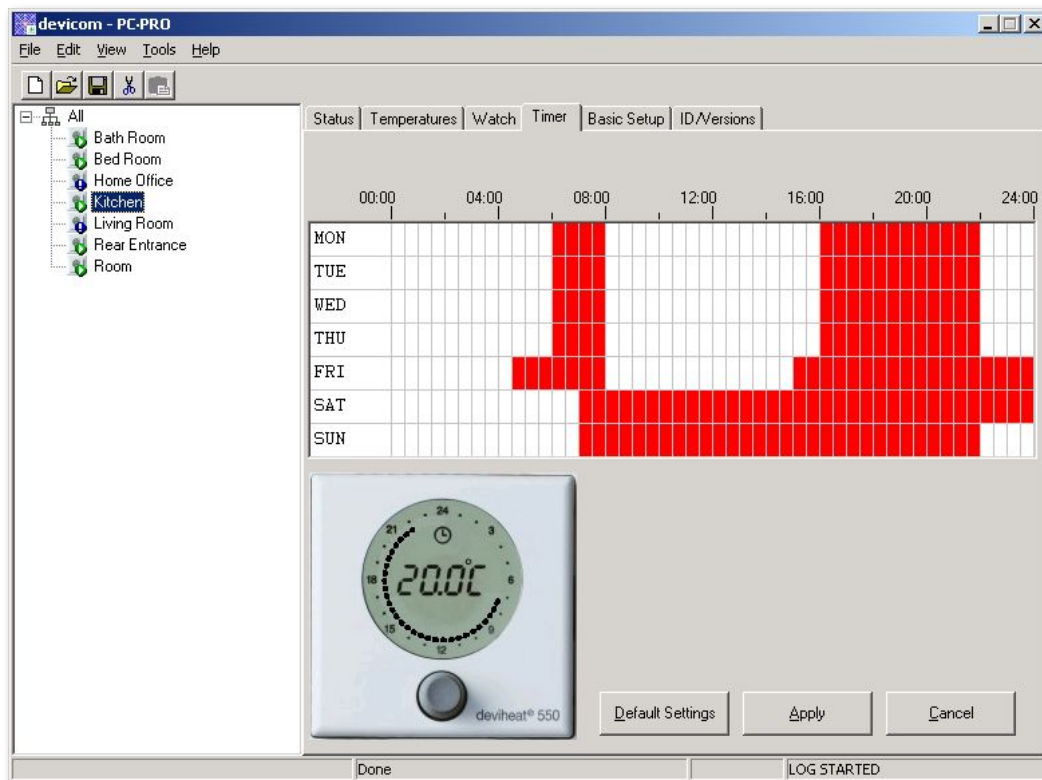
devicom - PC-PRO

File Edit View Tools Help

All
Bath Room
Bed Room
Home Office
Kitchen
Living Room
Rear Entrance
Room

Status | Temperatures | Watch | Timer | Basic Setup | ID/Versions

00:00 04:00 08:00 12:00 16:00 20:00 24:00

MON
TUE
WED
THU
FRI
SAT
SUN

24
3
6
9
12
15
18
21
20.0C

deviheat® 550

Default Settings | Apply | Cancel

Done | LOG STARTED